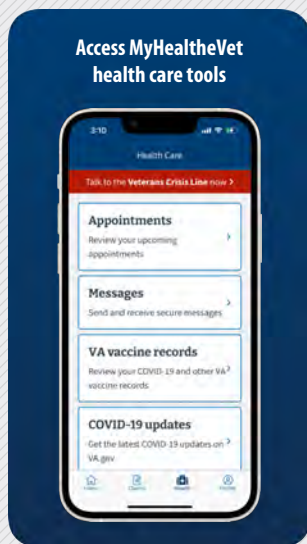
Access MyHealtheVet health care tools

3:10

Health Care

Talk to the Veterans Crisis Line now >

Appointments
Review your upcoming appointments

Messages
Send and receive secure messages

VA vaccine records
Review your COVID-19 and other VA vaccine records

COVID-19 updates
Get the latest COVID-19 updates on VA.gov

Home
Claims
Health
Profile